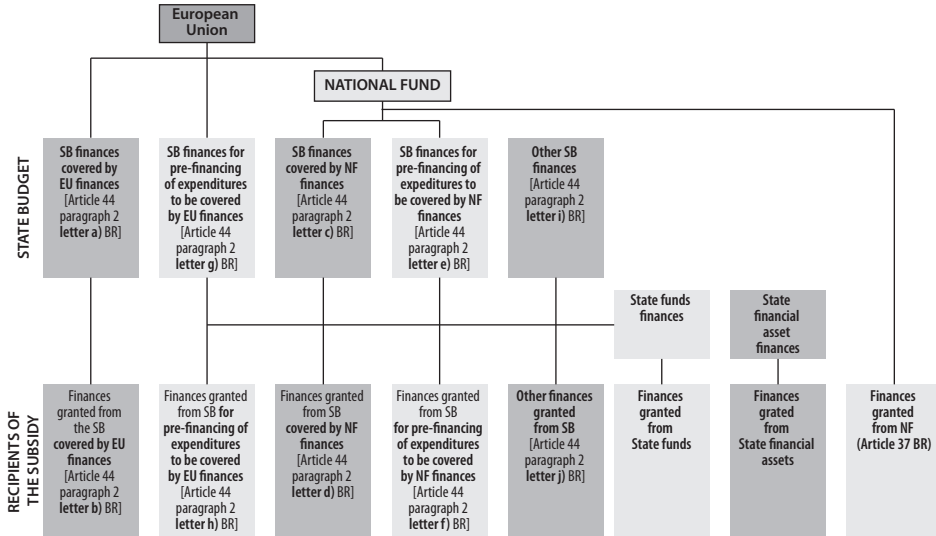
European Union

NATIONAL FUND

STATE BUDGET

SB finances covered by EU finances [Article 44 paragraph 2 letter a) BR]

SB finances for pre-financing of expenditures to be covered by EU finances [Article 44 paragraph 2 letter g) BR]

SB finances covered by NF finances [Article 44 paragraph 2 letter c) BR]

SB finances for pre-financing of expeditures to be covered by NF finances [Article 44 paragraph 2 letter e) BR]

Other SB finances [Article 44 paragraph 2 letter i) BR]

State funds finances

State financial asset finances

RECIPIENTS OF THE SUBSIDY

Finances granted from the SB covered by EU finances [Article 44 paragraph 2 letter b) BR]

Finances granted from SB for pre-financing of expenditures to be covered by EU finances [Article 44 paragraph 2 letter h) BR]

Finances granted from SB covered by NF finances [Article 44 paragraph 2 letter d) BR]

Finances granted from SB for pre-financing of expenditures to be covered by NF finances [Article 44 paragraph 2 letter f) BR]

Other finances granted from SB [Article 44 paragraph 2 letter j) BR]

Finances granted from State funds

Finances grated from State financial assets

Finances granted from NF (Article 37 BR)